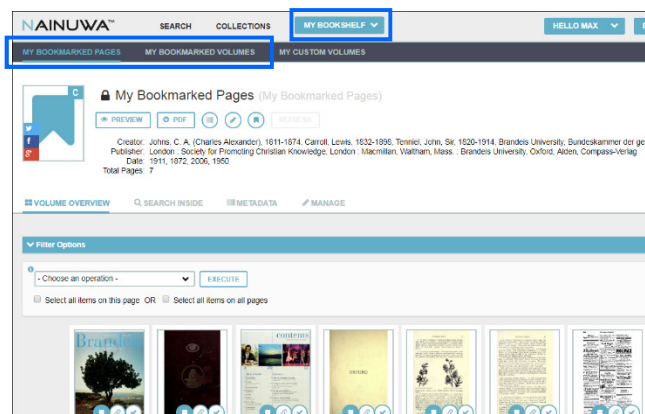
NAINUWA™ SEARCH COLLECTIONS MY BOOKSHELF HELLO MAX

MY BOOKMARKED PAGES MY BOOKMARKED VOLUMES MY CUSTOM VOLUMES

C

My Bookmarked Pages (My Bookmarked Pages)

PREVIEW PDF

Creator: Johns, C. A. (Charles Alexander), 1811-1874, Carroll, Lewis, 1832-1898, Tenniel, John, Sir, 1820-1914, Brandeis University, Bundeskammer der ge
Publisher: London : Society for Promoting Christian Knowledge, London : Macmillan, Waltham, Mass. : Brandeis University, Oxford, Alden, Compass-Verlag
Date: 1911, 1872, 2006, 1950
Total Pages: 7

VOLUME OVERVIEW SEARCH INSIDE METADATA MANAGE

Filter Options

- Choose an operation - EXECUTE

Select all items on this page OR Select all items on all pages

Brandeis

contents

OXFORD